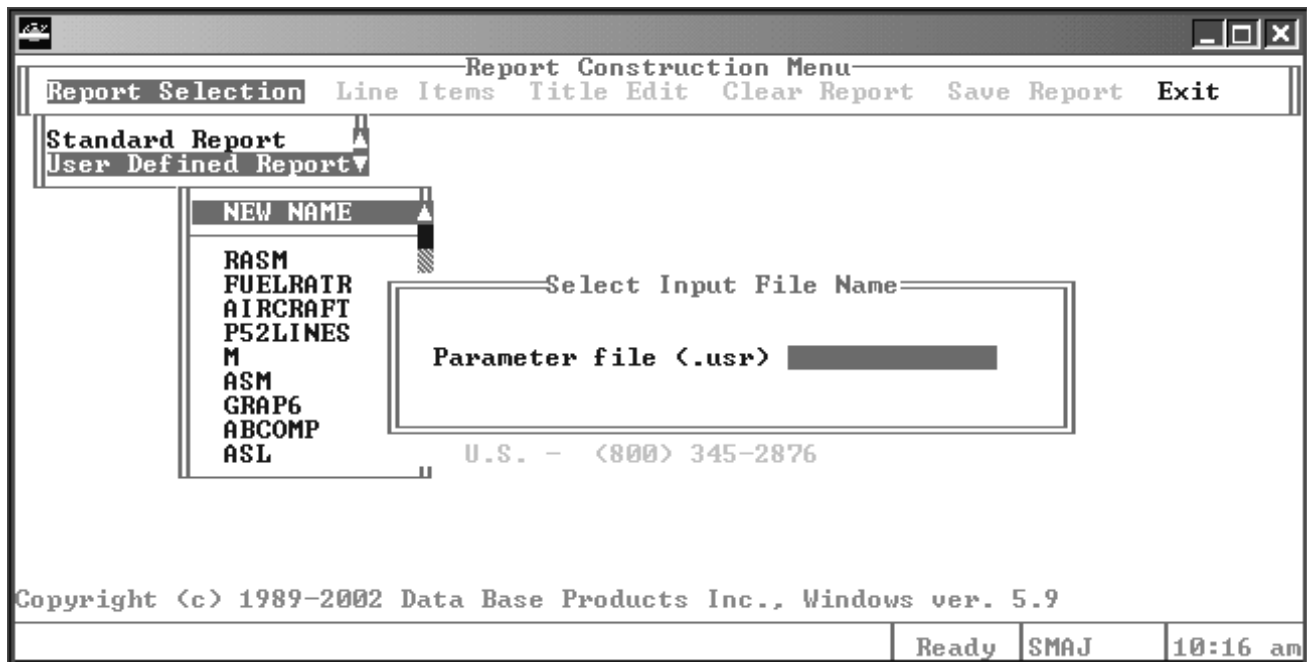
Report Construction Menu

Report Selection Line Items Title Edit Clear Report Save Report Exit

Standard Report
User Defined Report

NEW NAME

RASM
FUELRATR
AIRCRAFT
P52LINES
M
ASM
GRAP6
ABCOMP
ASL

Select Input File Name

Parameter file (.usr)

U.S. - (800) 345-2876

Copyright (c) 1989-2002 Data Base Products Inc., Windows ver. 5.9

Ready SMAJ 10:16 am